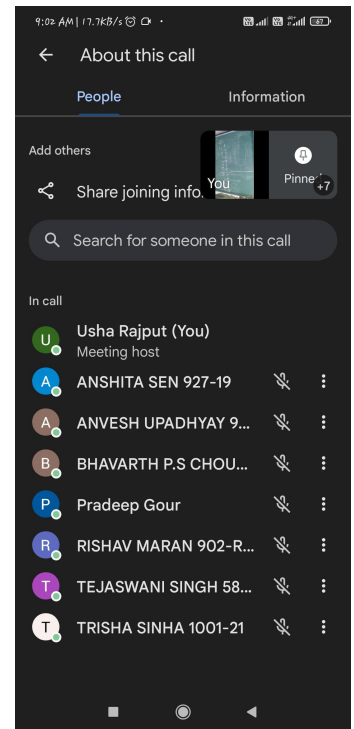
9:02 AM | 17.7KB/s

About this call

People

Information

Add others

Share joining info

You

Pinne

+7

Search for someone in this call

In call

U Usha Rajput (You)
Meeting host

A ANSHITA SEN 927-19

A ANVESH UPADHYAY 9...

B BHAVARTH P.S CHOU...

P Pradeep Gour

R RISHAV MARAN 902-R...

T TEJASWANI SINGH 58...

T TRISHA SINHA 1001-21